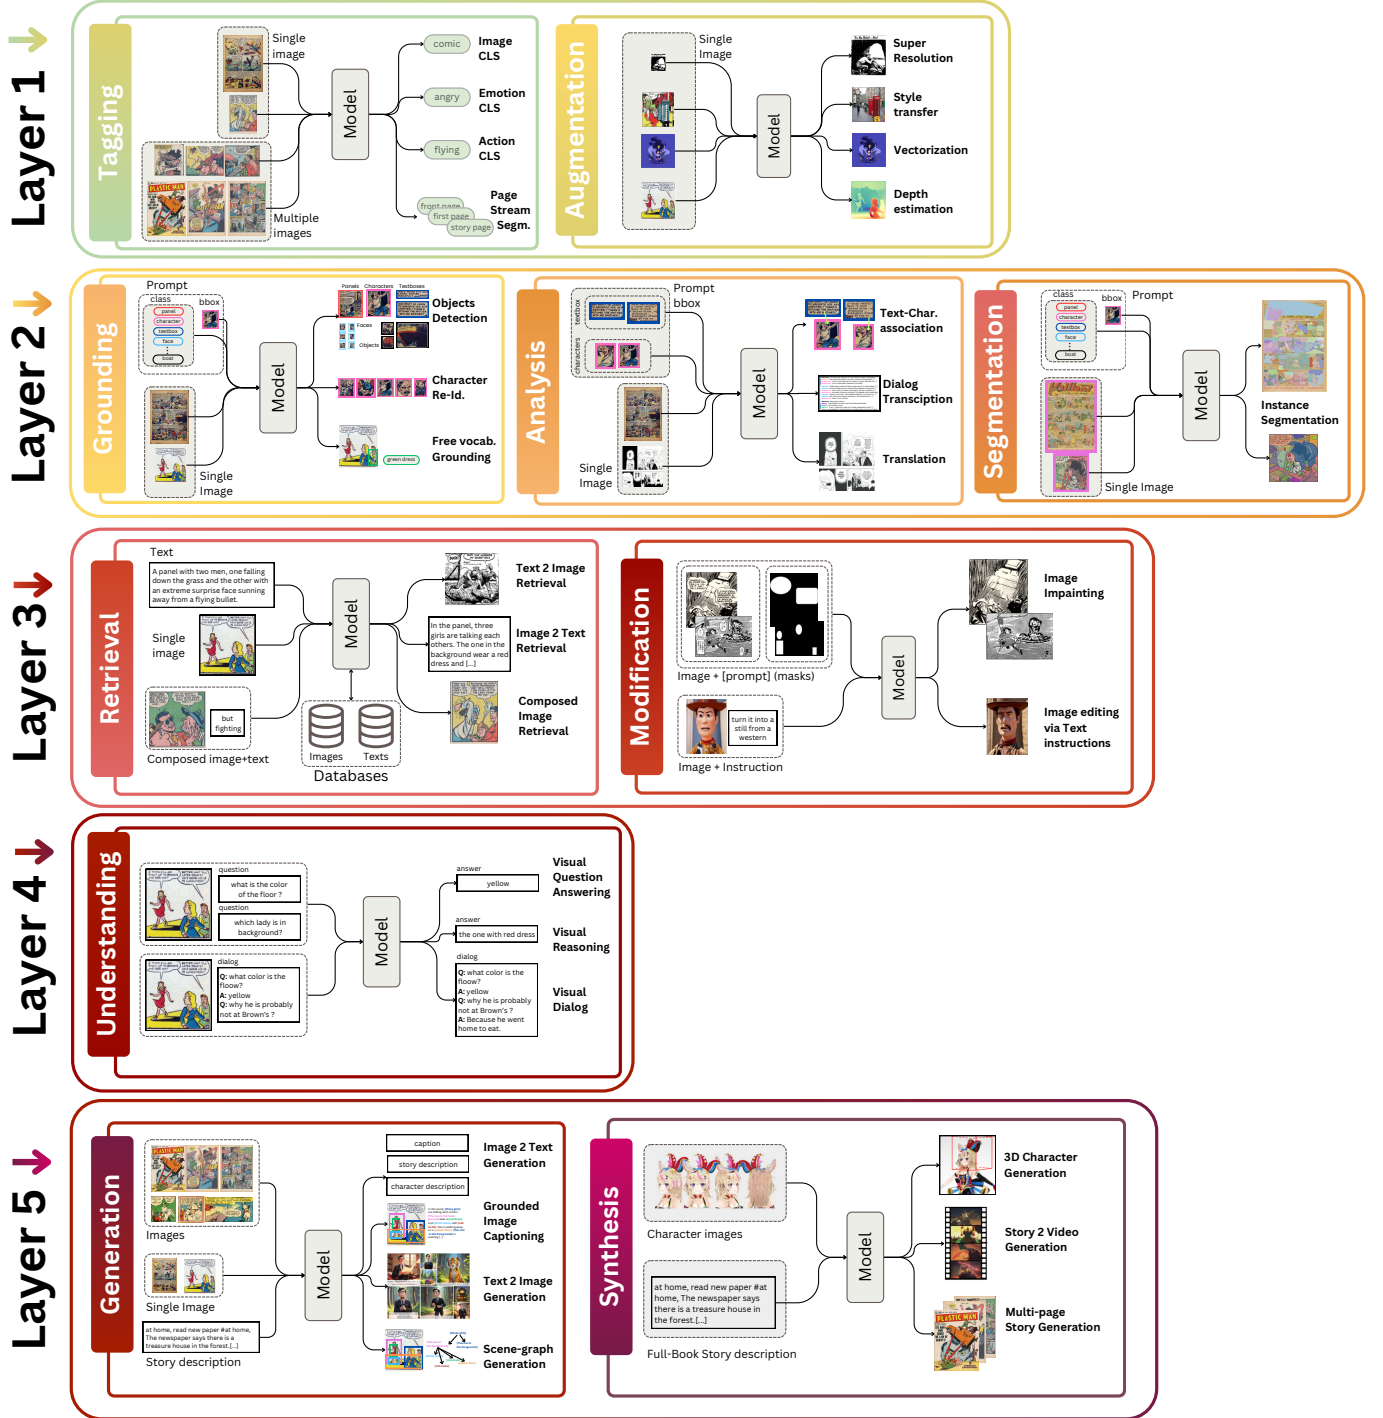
Layer 1

Tagging

Single image

Multiple images

Model

comic — Image CLS

angry — Emotion CLS

flying — Action CLS

front page, first page, story page — Page Stream Segm.

Augmentation

Single Image

Model

Super Resolution

Style transfer

Vectorization

Depth estimation

Layer 2

Grounding

Prompt

class: panel, character, textbox, face, balloon

bbox

Single Image

Model

Panels, Characters, Textboxes, Faces, Objects — Objects Detection

Character Re-Id.

green dress — Free vocab. Grounding

Analysis

Prompt

bbox

textbox

characters

Single Image

Model

Text-Char. association

Dialog Transcription

Translation

Segmentation

class: panel, character, textbox, face, balloon

bbox

Prompt

Single Image

Model

Instance Segmentation

Layer 3

Retrieval

Text

A panel with two men, one falling down the grass and the other with an extreme surprise face sunning away from a flying bullet.

Single image

Composed image+text

but fighting

Model

Images, Texts

Databases

Text 2 Image Retrieval

In the panel, three girls are talking each others. The one in the background wear a red dress and [...]

Image 2 Text Retrieval

Composed Image Retrieval

Modification

Image + [prompt] (masks)

turn it into a still from a western

Image + Instruction

Model

Image Impainting

Image editing via Text instructions

Layer 4

Understanding

question: what is the color of the floor ?

question: which lady is in background?

dialog: Q: what color is the floow? A: yellow Q: why he is probably not at Brown's ?

Model

answer: yellow — Visual Question Answering

answer: the one with red dress — Visual Reasoning

dialog: Q: what color is the floow? A: yellow Q: why he is probably not at Brown's ? A: Because he went home to eat. — Visual Dialog

Layer 5

Generation

Images

Single Image

at home, read new paper #at home, The newspaper says there is a treasure house in the forest.[...]

Story description

Model

caption, story description, character description — Image 2 Text Generation

Grounded Image Captioning

Text 2 Image Generation

Scene-graph Generation

Synthesis

Character images

at home, read new paper #at home, The newspaper says there is a treasure house in the forest.[...]

Full-Book Story description

Model

3D Character Generation

Story 2 Video Generation

Multi-page Story Generation